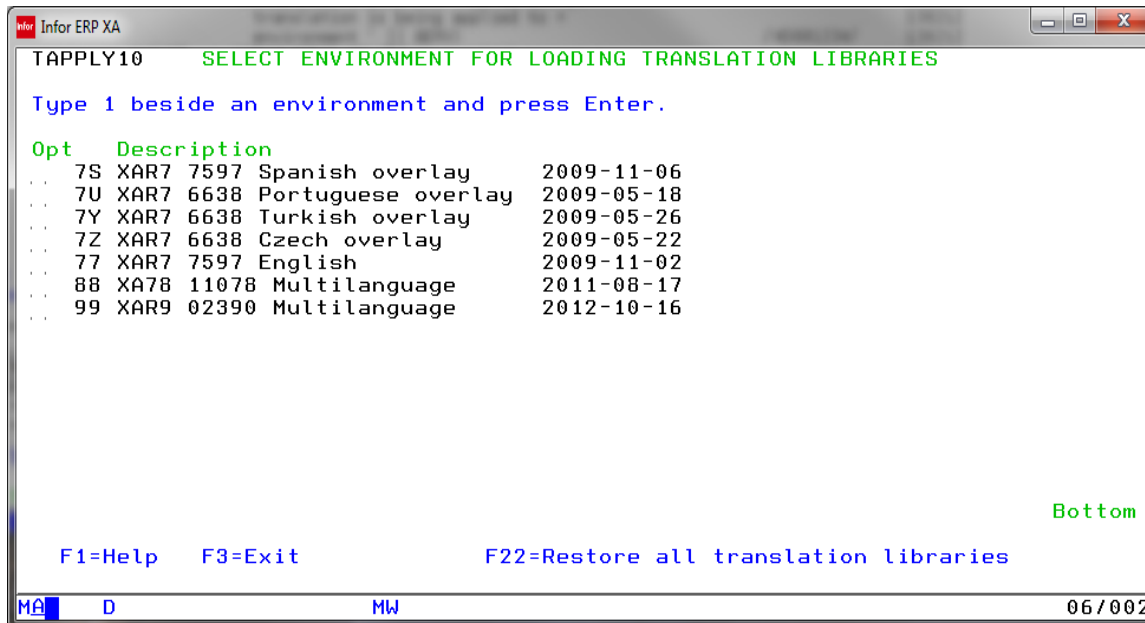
Infor ERP XA

TAPPLY10 SELECT ENVIRONMENT FOR LOADING TRANSLATION LIBRARIES

Type 1 beside an environment and press Enter.

Opt Description
7S XAR7 7597 Spanish overlay 2009-11-06
7U XAR7 6638 Portuguese overlay 2009-05-18
7Y XAR7 6638 Turkish overlay 2009-05-26
7Z XAR7 6638 Czech overlay 2009-05-22
77 XAR7 7597 English 2009-11-02
88 XA78 11078 Multilanguage 2011-08-17
99 XAR9 02390 Multilanguage 2012-10-16

Bottom

F1=Help F3=Exit F22=Restore all translation libraries

MA D MW 06/002